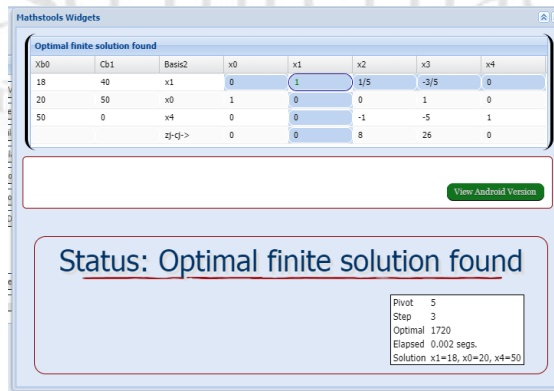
Mathstools Widgets

Optimal finite solution found

| Xb0 | Cb1 | Basis2 | x0 | x1 | x2 | x3 | x4 |
|---|---|---|---|---|---|---|---|
| 18 | 40 | x1 | 0 | 1 | 1/5 | -3/5 | 0 |
| 20 | 50 | x0 | 1 | 0 | 0 | 1 | 0 |
| 50 | 0 | x4 | 0 | 0 | -1 | -5 | 1 |
| | | zj-cj-> | 0 | 0 | 8 | 26 | 0 |

View Android Version

Status: Optimal finite solution found

| | |
|---|---|
| Pivot | 5 |
| Step | 3 |
| Optimal | 1720 |
| Elapsed | 0.002 segs. |
| Solution | x1=18, x0=20, x4=50 |